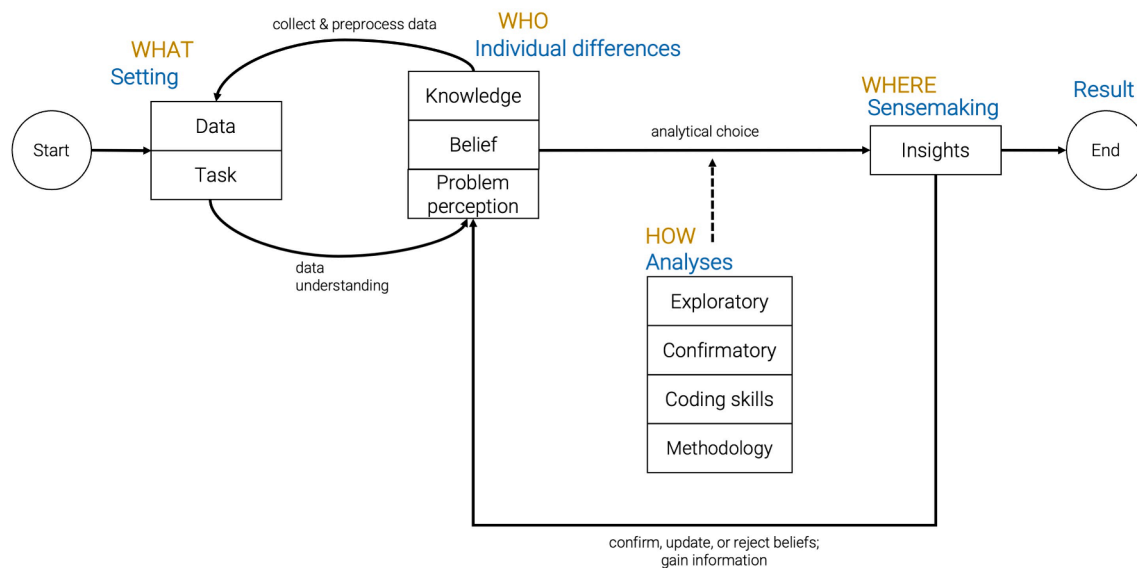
collect & preprocess data

WHAT
Setting

WHO
Individual differences

WHERE
Sensemaking

Result

Start

Data

Task

Knowledge

Belief

Problem perception

analytical choice

Insights

End

data understanding

HOW
Analyses

Exploratory

Confirmatory

Coding skills

Methodology

confirm, update, or reject beliefs; gain information